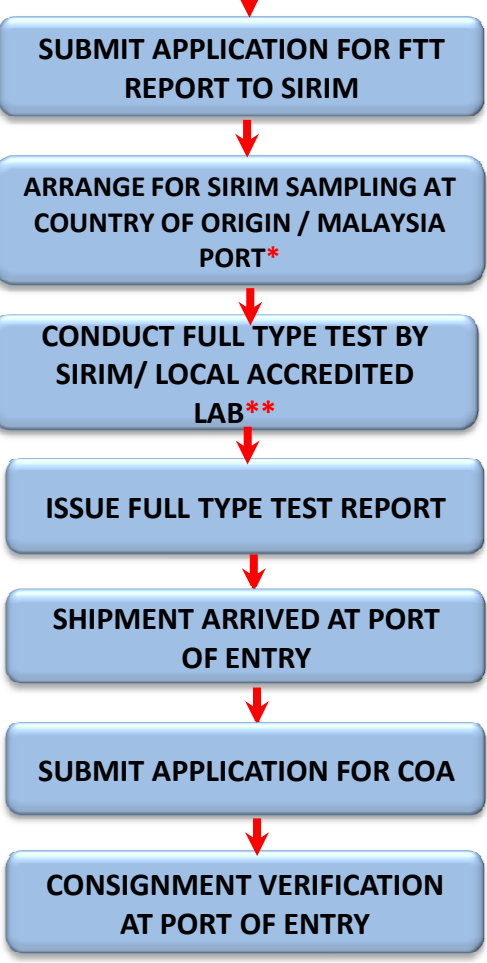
SUBMIT APPLICATION FOR FTT REPORT TO SIRIM

ARRANGE FOR SIRIM SAMPLING AT COUNTRY OF ORIGIN / MALAYSIA PORT*

CONDUCT FULL TYPE TEST BY SIRIM/ LOCAL ACCREDITED LAB**

ISSUE FULL TYPE TEST REPORT

SHIPMENT ARRIVED AT PORT OF ENTRY

SUBMIT APPLICATION FOR COA

CONSIGNMENT VERIFICATION AT PORT OF ENTRY